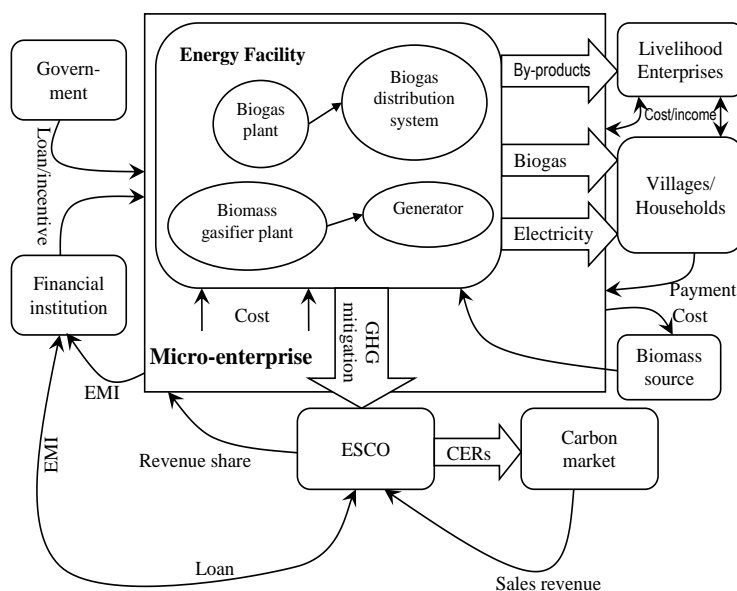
Government

Loan/incentive

Financial institution

Energy Facility

Biogas plant

Biogas distribution system

Biomass gasifier plant

Generator

By-products

Biogas

Electricity

Livelihood Enterprises

Cost/income

Villages/ Households

Payment

Cost

Cost

GHG mitigation

Micro-enterprise

Biomass source

EMI

EMI

Revenue share

ESCO

CERs

Carbon market

Loan

Sales revenue